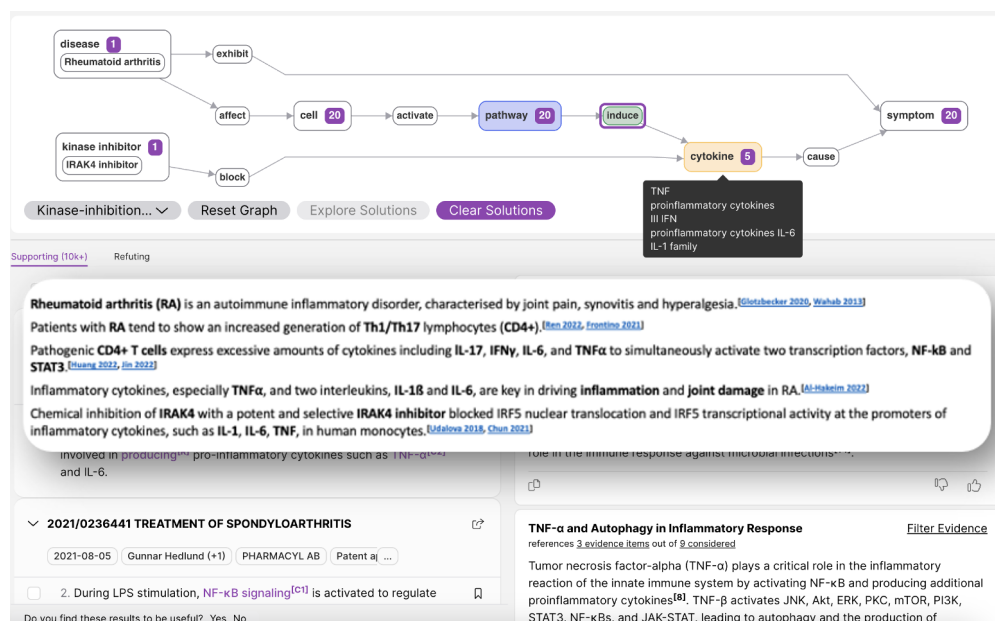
disease 1
Rheumatoid arthritis
exhibit
affect
cell 20
activate
pathway 20
induce
symptom 20
kinase inhibitor 1
IRAK4 inhibitor
block
cytokine 5
cause

TNF
proinflammatory cytokines
III IFN
proinflammatory cytokines IL-6
IL-1 family

Kinase-inhibition...
Reset Graph
Explore Solutions
Clear Solutions

Supporting (10k+)
Refuting

**Rheumatoid arthritis (RA)** is an autoimmune inflammatory disorder, characterised by joint pain, synovitis and hyperalgesia. [Glotzbecker 2020, Wahab 2013]

Patients with **RA** tend to show an increased generation of **Th1/Th17** lymphocytes **(CD4+)**. [Ren 2022, Frontino 2021]

Pathogenic **CD4+ T cells** express excessive amounts of cytokines including **IL-17**, **IFNγ**, **IL-6**, and **TNFα** to simultaneously activate two transcription factors, **NF-kB** and **STAT3**. [Huang 2022, Jin 2022]

Inflammatory cytokines, especially **TNFα**, and two interleukins, **IL-1ß** and **IL-6**, are key in driving **inflammation** and **joint damage** in RA. [Al-Hakeim 2022]

Chemical inhibition of **IRAK4** with a potent and selective **IRAK4 inhibitor** blocked IRF5 nuclear translocation and IRF5 transcriptional activity at the promoters of inflammatory cytokines, such as **IL-1**, **IL-6**, **TNF**, in human monocytes. [Udalova 2018, Chun 2021]

involved in producing[A] pro-inflammatory cytokines such as TNF-α[B2] and IL-6.

role in the immune response against microbial infections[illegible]

2021/0236441 TREATMENT OF SPONDYLOARTHRITIS
2021-08-05
Gunnar Hedlund (+1)
PHARMACYL AB
Patent a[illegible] ...

2. During LPS stimulation, NF-κB signaling[C1] is activated to regulate

TNF-α and Autophagy in Inflammatory Response
Filter Evidence
references 3 evidence items out of 9 considered

Tumor necrosis factor-alpha (TNF-α) plays a critical role in the inflammatory reaction of the innate immune system by activating NF-κB and producing additional proinflammatory cytokines[8]. TNF-β activates JNK, Akt, ERK, PKC, mTOR, PI3K, STAT3, NF-κBs, and JAK-STAT, leading to autophagy and the production of

Do you find these results to be useful? Yes No